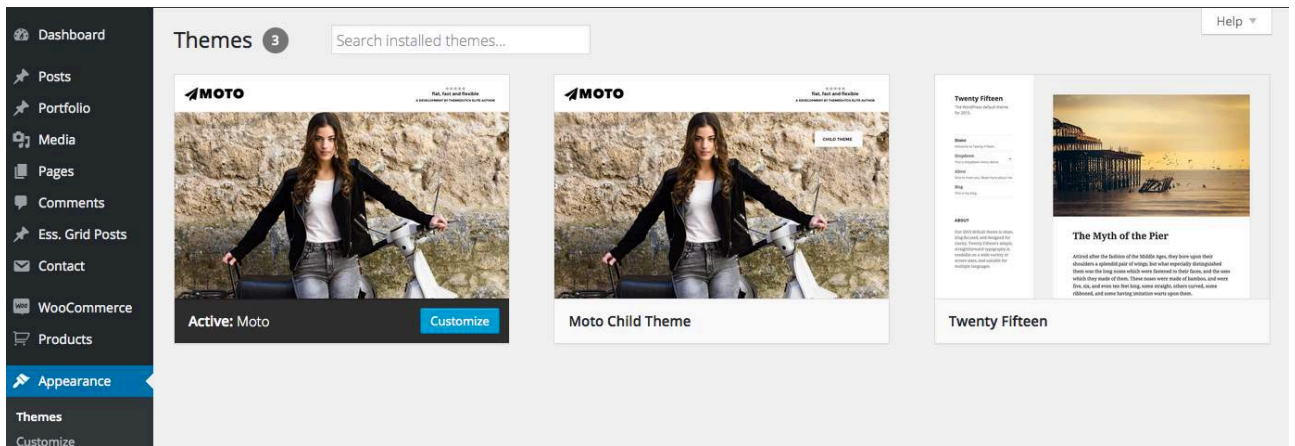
Dashboard
Posts
Portfolio
Media
Pages
Comments
Ess. Grid Posts
Contact
WooCommerce
Products
Appearance
Themes
Customize

Themes 3
Search installed themes...
Help ▼

MOTO
flat, fast and flexible
A DEVELOPMENT BY THEMEBUTLER ELITE AUTHOR
Active: Moto
Customize

MOTO
flat, fast and flexible
A DEVELOPMENT BY THEMEBUTLER ELITE AUTHOR
CHILD THEME
Moto Child Theme

Twenty Fifteen
The Myth of the Pier
Twenty Fifteen